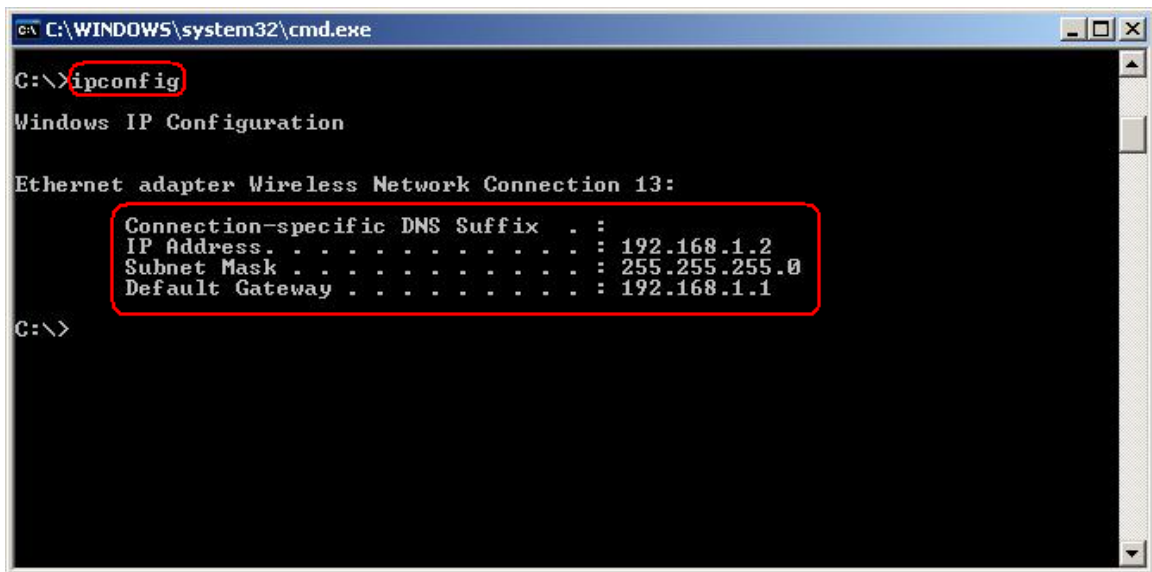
C:\WINDOWS\system32\cmd.exe

C:\>ipconfig

Windows IP Configuration

Ethernet adapter Wireless Network Connection 13:

Connection-specific DNS Suffix . :
IP Address. . . . . . . . . . . . : 192.168.1.2
Subnet Mask . . . . . . . . . . . : 255.255.255.0
Default Gateway . . . . . . . . . : 192.168.1.1

C:\>